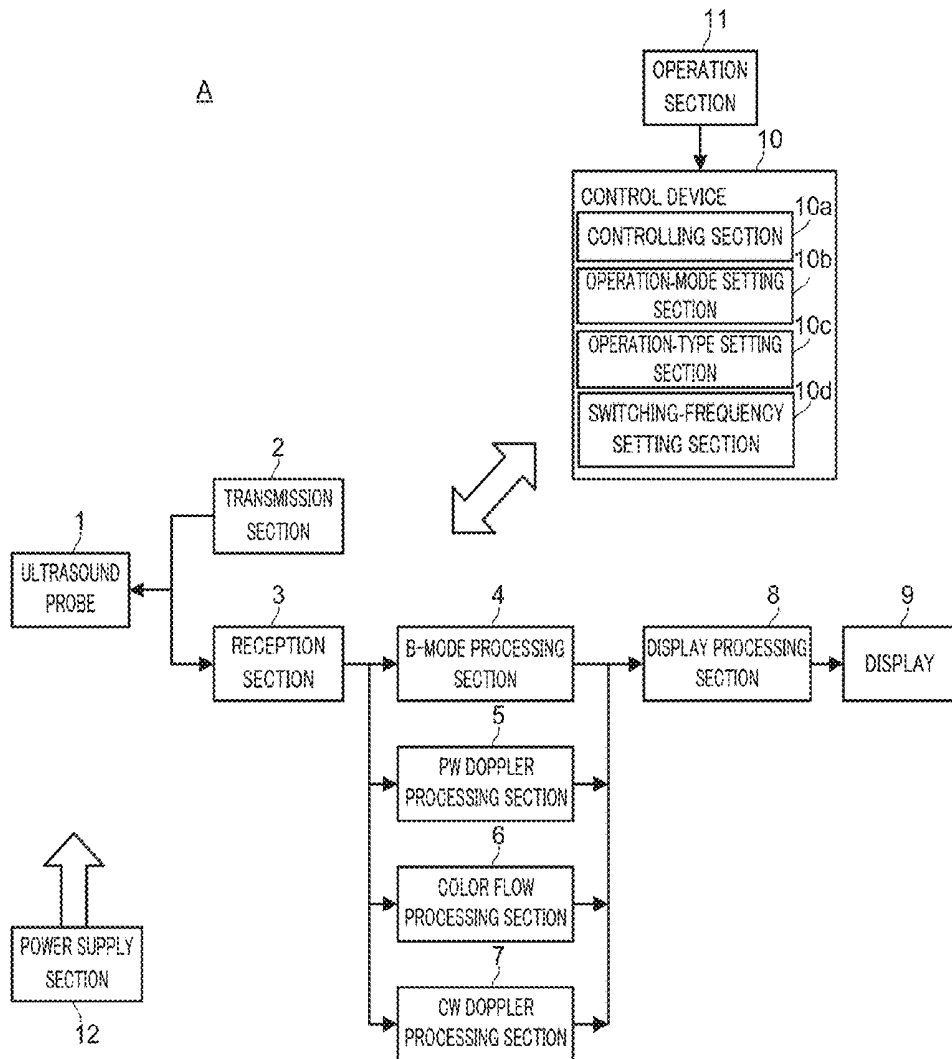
A

11
OPERATION SECTION

10
CONTROL DEVICE
10a
CONTROLLING SECTION
10b
OPERATION-MODE SETTING SECTION
10c
OPERATION-TYPE SETTING SECTION
10d
SWITCHING-FREQUENCY SETTING SECTION

2
TRANSMISSION SECTION

1
ULTRASOUND PROBE

3
RECEPTION SECTION

4
B-MODE PROCESSING SECTION

8
DISPLAY PROCESSING SECTION

9
DISPLAY

5
PW DOPPLER PROCESSING SECTION

6
COLOR FLOW PROCESSING SECTION

7
CW DOPPLER PROCESSING SECTION

POWER SUPPLY SECTION
12